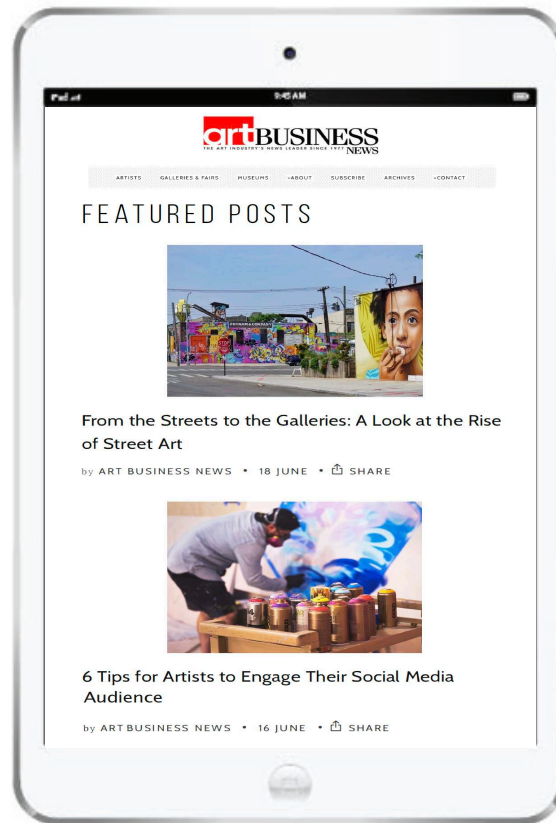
iPad 9:45 AM

artBUSINESS NEWS
THE ART INDUSTRY'S NEWS LEADER SINCE 1977

ARTISTS GALLERIES & FAIRS MUSEUMS +ABOUT SUBSCRIBE ARCHIVES +CONTACT

FEATURED POSTS

From the Streets to the Galleries: A Look at the Rise of Street Art

by ART BUSINESS NEWS • 18 JUNE • SHARE

6 Tips for Artists to Engage Their Social Media Audience

by ART BUSINESS NEWS • 16 JUNE • SHARE